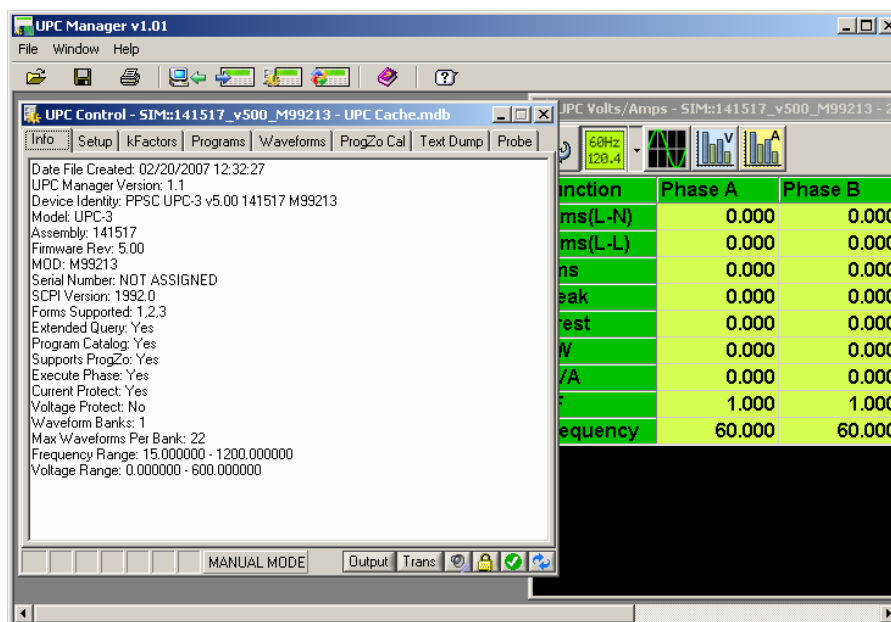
UPC Manager v1.01

File Window Help

UPC Control - SIM::141517_v500_M99213 - UPC Cache.mdb

Info | Setup | kFactors | Programs | Waveforms | ProgZo Cal | Text Dump | Probe

Date File Created: 02/20/2007 12:32:27
UPC Manager Version: 1.1
Device Identity: PPSC UPC-3 v5.00 141517 M99213
Model: UPC-3
Assembly: 141517
Firmware Rev: 5.00
MOD: M99213
Serial Number: NOT ASSIGNED
SCPI Version: 1992.0
Forms Supported: 1,2,3
Extended Query: Yes
Program Catalog: Yes
Supports ProgZo: Yes
Execute Phase: Yes
Current Protect: Yes
Voltage Protect: No
Waveform Banks: 1
Max Waveforms Per Bank: 22
Frequency Range: 15.000000 - 1200.000000
Voltage Range: 0.000000 - 600.000000

MANUAL MODE | Output | Trans

UPC Volts/Amps - SIM::141517_v500_M99213 - 2

60Hz 120.4

| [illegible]nction | Phase A | Phase B |
|---|---|---|
| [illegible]ms(L-N) | 0.000 | 0.000 |
| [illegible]ms(L-L) | 0.000 | 0.000 |
| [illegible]ns | 0.000 | 0.000 |
| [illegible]eak | 0.000 | 0.000 |
| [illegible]rest | 0.000 | 0.000 |
| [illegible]V | 0.000 | 0.000 |
| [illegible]/A | 0.000 | 0.000 |
| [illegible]F | 1.000 | 1.000 |
| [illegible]equency | 60.000 | 60.000 |